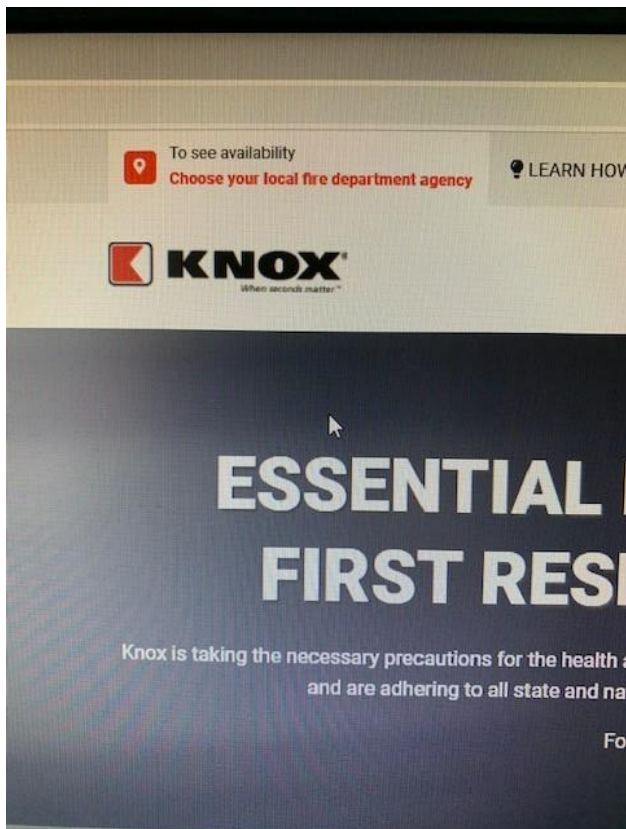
To see availability
Choose your local fire department agency

LEARN HOW

KNOX
When seconds matter

ESSENTIAL
FIRST RES

Knox is taking the necessary precautions for the health
and are adhering to all state and na

Fo